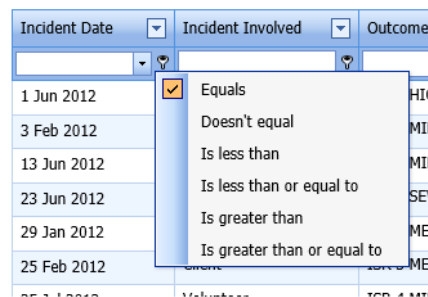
| Incident Date | Incident Involved | Outcome |
|---|---|---|
| 1 Jun 2012 | | HIG |
| 3 Feb 2012 | | MI |
| 13 Jun 2012 | | MI |
| 23 Jun 2012 | | SE |
| 29 Jan 2012 | | ME |
| 25 Feb 2012 | Client | ISR 3 ME |
| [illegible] | Volunteer | ISR 4 MI |

Equals
Doesn't equal
Is less than
Is less than or equal to
Is greater than
Is greater than or equal to